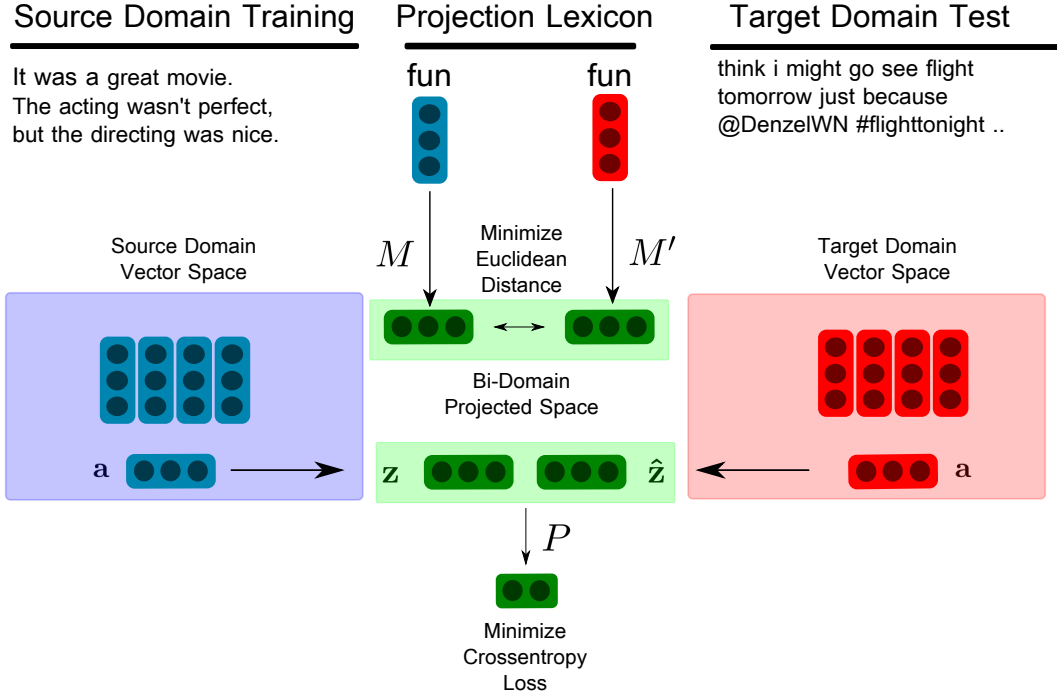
Source Domain Training

It was a great movie. The acting wasn't perfect, but the directing was nice.

Projection Lexicon

fun

fun

Target Domain Test

think i might go see flight tomorrow just because @DenzelWN #flighttonight ..

Source Domain Vector Space

$M$

Minimize Euclidean Distance

$M'$

Target Domain Vector Space

Bi-Domain Projected Space

$\mathbf{a}$

$\mathbf{z}$

$\hat{\mathbf{z}}$

$\mathbf{a}$

$P$

Minimize Crossentropy Loss